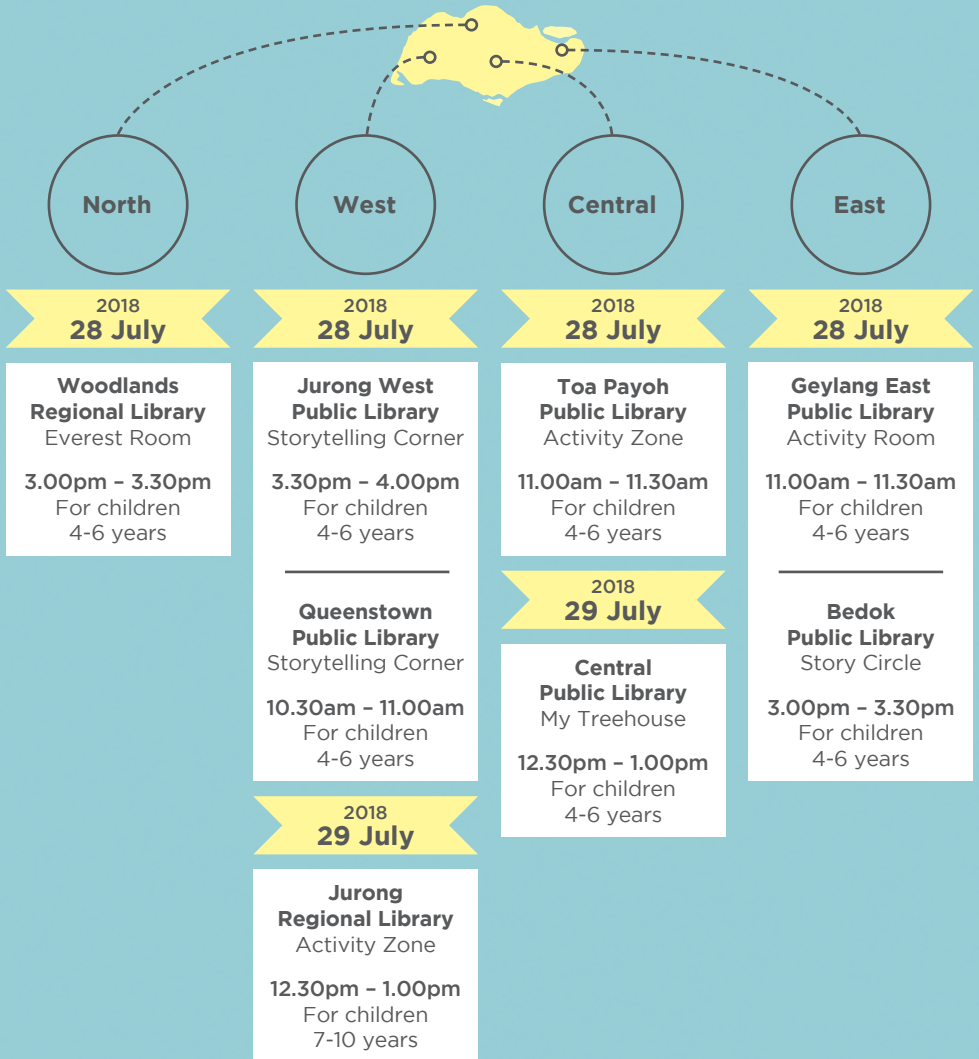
North

2018
28 July

Woodlands Regional Library
Everest Room

3.00pm – 3.30pm
For children
4-6 years

West

2018
28 July

Jurong West Public Library
Storytelling Corner

3.30pm – 4.00pm
For children
4-6 years

Queenstown Public Library
Storytelling Corner

10.30am – 11.00am
For children
4-6 years

2018
29 July

Jurong Regional Library
Activity Zone

12.30pm – 1.00pm
For children
7-10 years

Central

2018
28 July

Toa Payoh Public Library
Activity Zone

11.00am – 11.30am
For children
4-6 years

2018
29 July

Central Public Library
My Treehouse

12.30pm – 1.00pm
For children
4-6 years

East

2018
28 July

Geylang East Public Library
Activity Room

11.00am – 11.30am
For children
4-6 years

Bedok Public Library
Story Circle

3.00pm – 3.30pm
For children
4-6 years